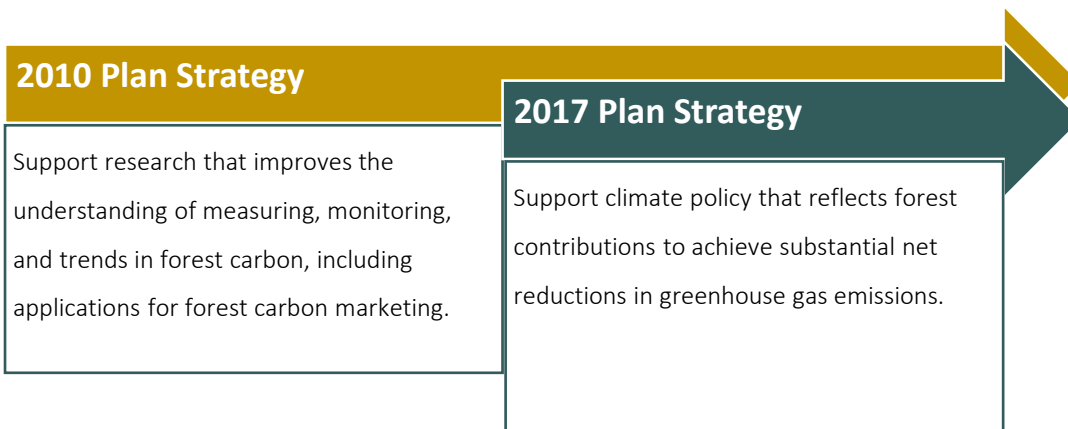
2010 Plan Strategy

Support research that improves the understanding of measuring, monitoring, and trends in forest carbon, including applications for forest carbon marketing.

2017 Plan Strategy

Support climate policy that reflects forest contributions to achieve substantial net reductions in greenhouse gas emissions.